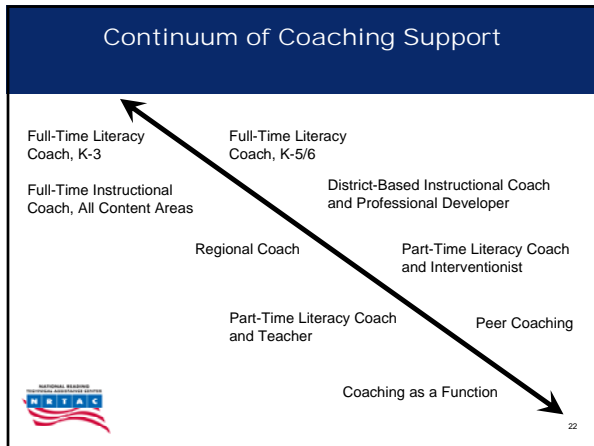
Continuum of Coaching Support

Full-Time Literacy Coach, K-3

Full-Time Literacy Coach, K-5/6

Full-Time Instructional Coach, All Content Areas

District-Based Instructional Coach and Professional Developer

Regional Coach

Part-Time Literacy Coach and Interventionist

Part-Time Literacy Coach and Teacher

Peer Coaching

Coaching as a Function

NATIONAL READING TECHNICAL ASSISTANCE CENTER

N R T A C

22